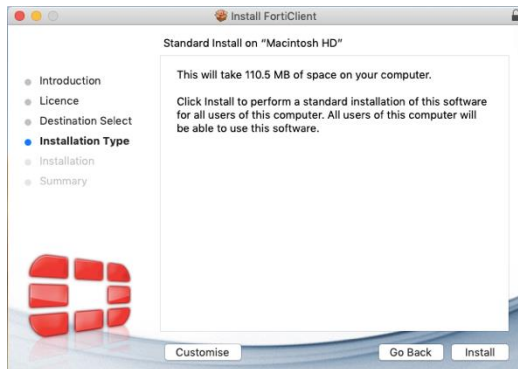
Install FortiClient

Standard Install on "Macintosh HD"

Introduction
Licence
Destination Select
Installation Type
Installation
Summary

This will take 110.5 MB of space on your computer.

Click Install to perform a standard installation of this software for all users of this computer. All users of this computer will be able to use this software.

Customise
Go Back
Install